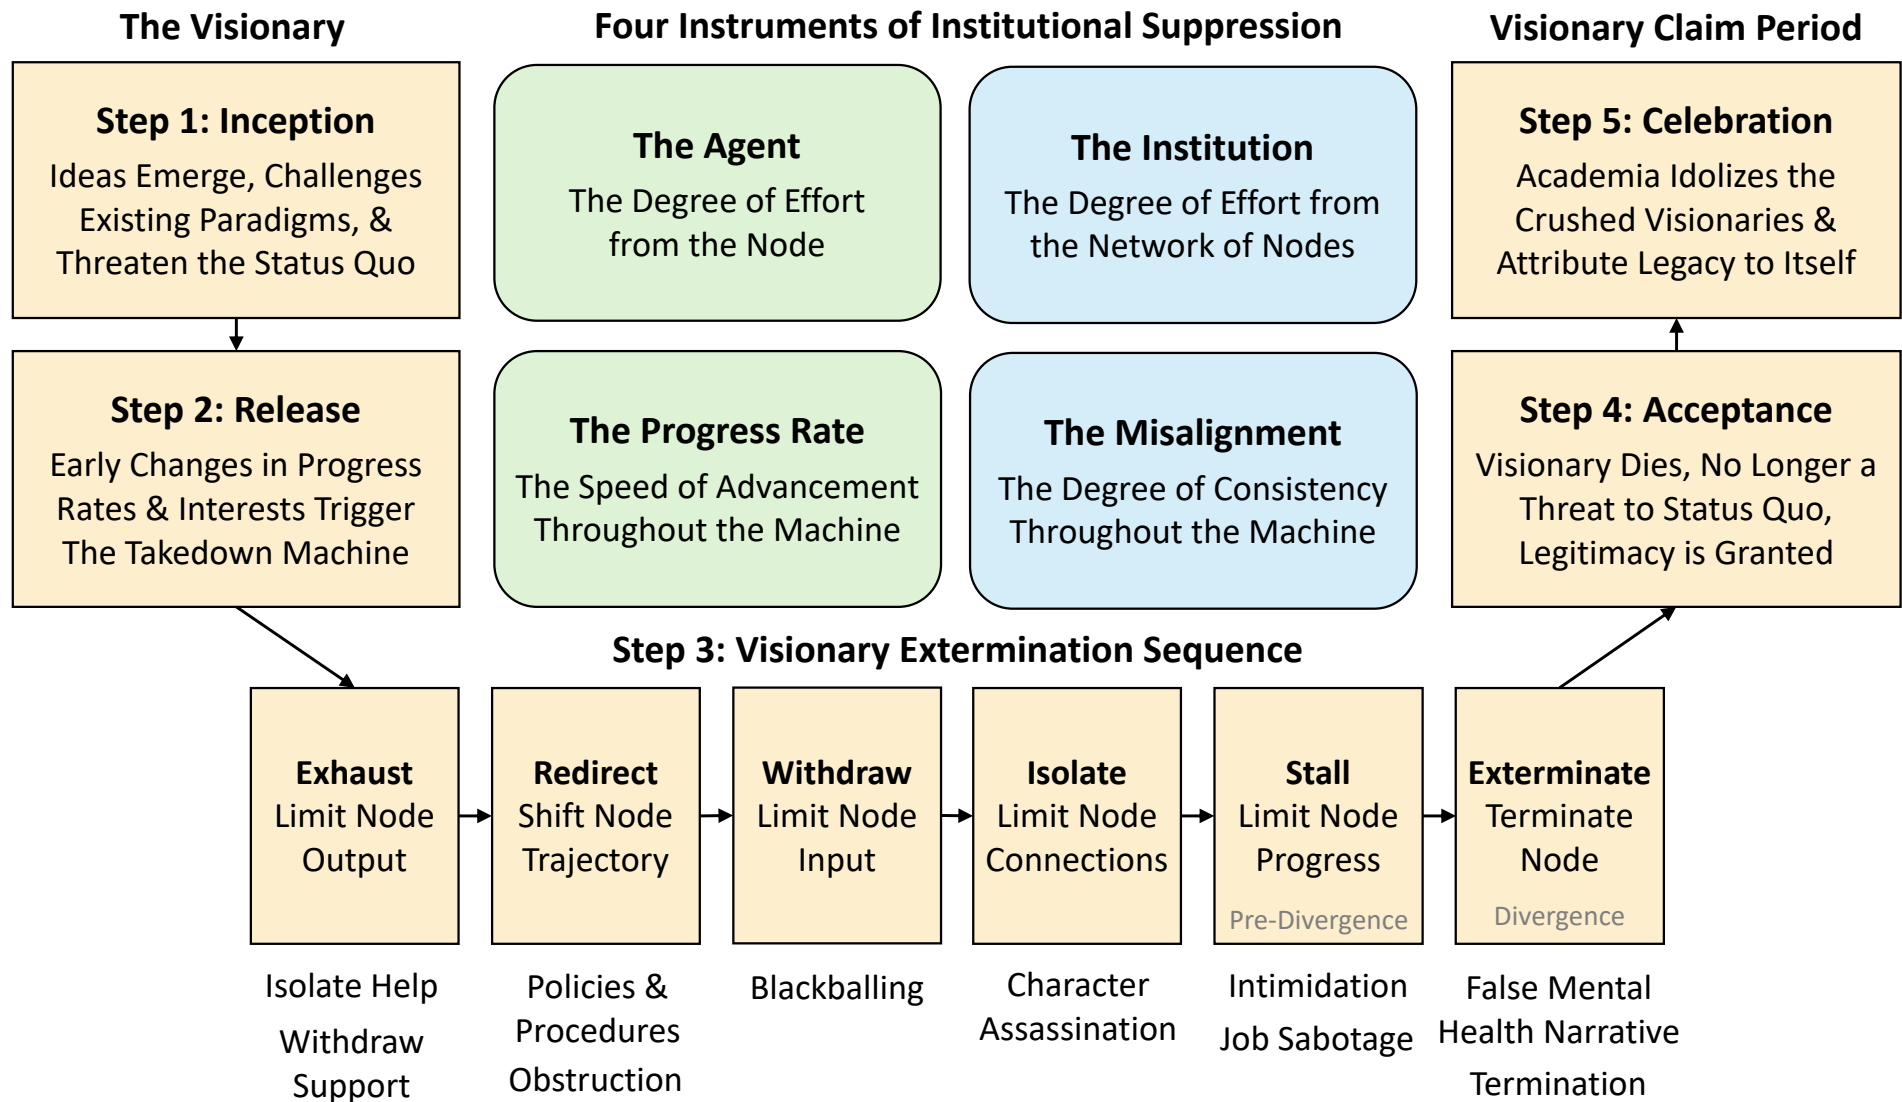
The Visionary

Four Instruments of Institutional Suppression

Visionary Claim Period

Step 1: Inception
Ideas Emerge, Challenges Existing Paradigms, & Threaten the Status Quo

The Agent
The Degree of Effort from the Node

The Institution
The Degree of Effort from the Network of Nodes

Step 5: Celebration
Academia Idolizes the Crushed Visionaries & Attribute Legacy to Itself

Step 2: Release
Early Changes in Progress Rates & Interests Trigger The Takedown Machine

The Progress Rate
The Speed of Advancement Throughout the Machine

The Misalignment
The Degree of Consistency Throughout the Machine

Step 4: Acceptance
Visionary Dies, No Longer a Threat to Status Quo, Legitimacy is Granted

Step 3: Visionary Extermination Sequence

Exhaust
Limit Node Output

Redirect
Shift Node Trajectory

Withdraw
Limit Node Input

Isolate
Limit Node Connections

Stall
Limit Node Progress
Pre-Divergence

Exterminate
Terminate Node
Divergence

Isolate Help
Withdraw Support

Policies & Procedures Obstruction

Blackballing

Character Assassination

Intimidation
Job Sabotage

False Mental Health Narrative
Termination